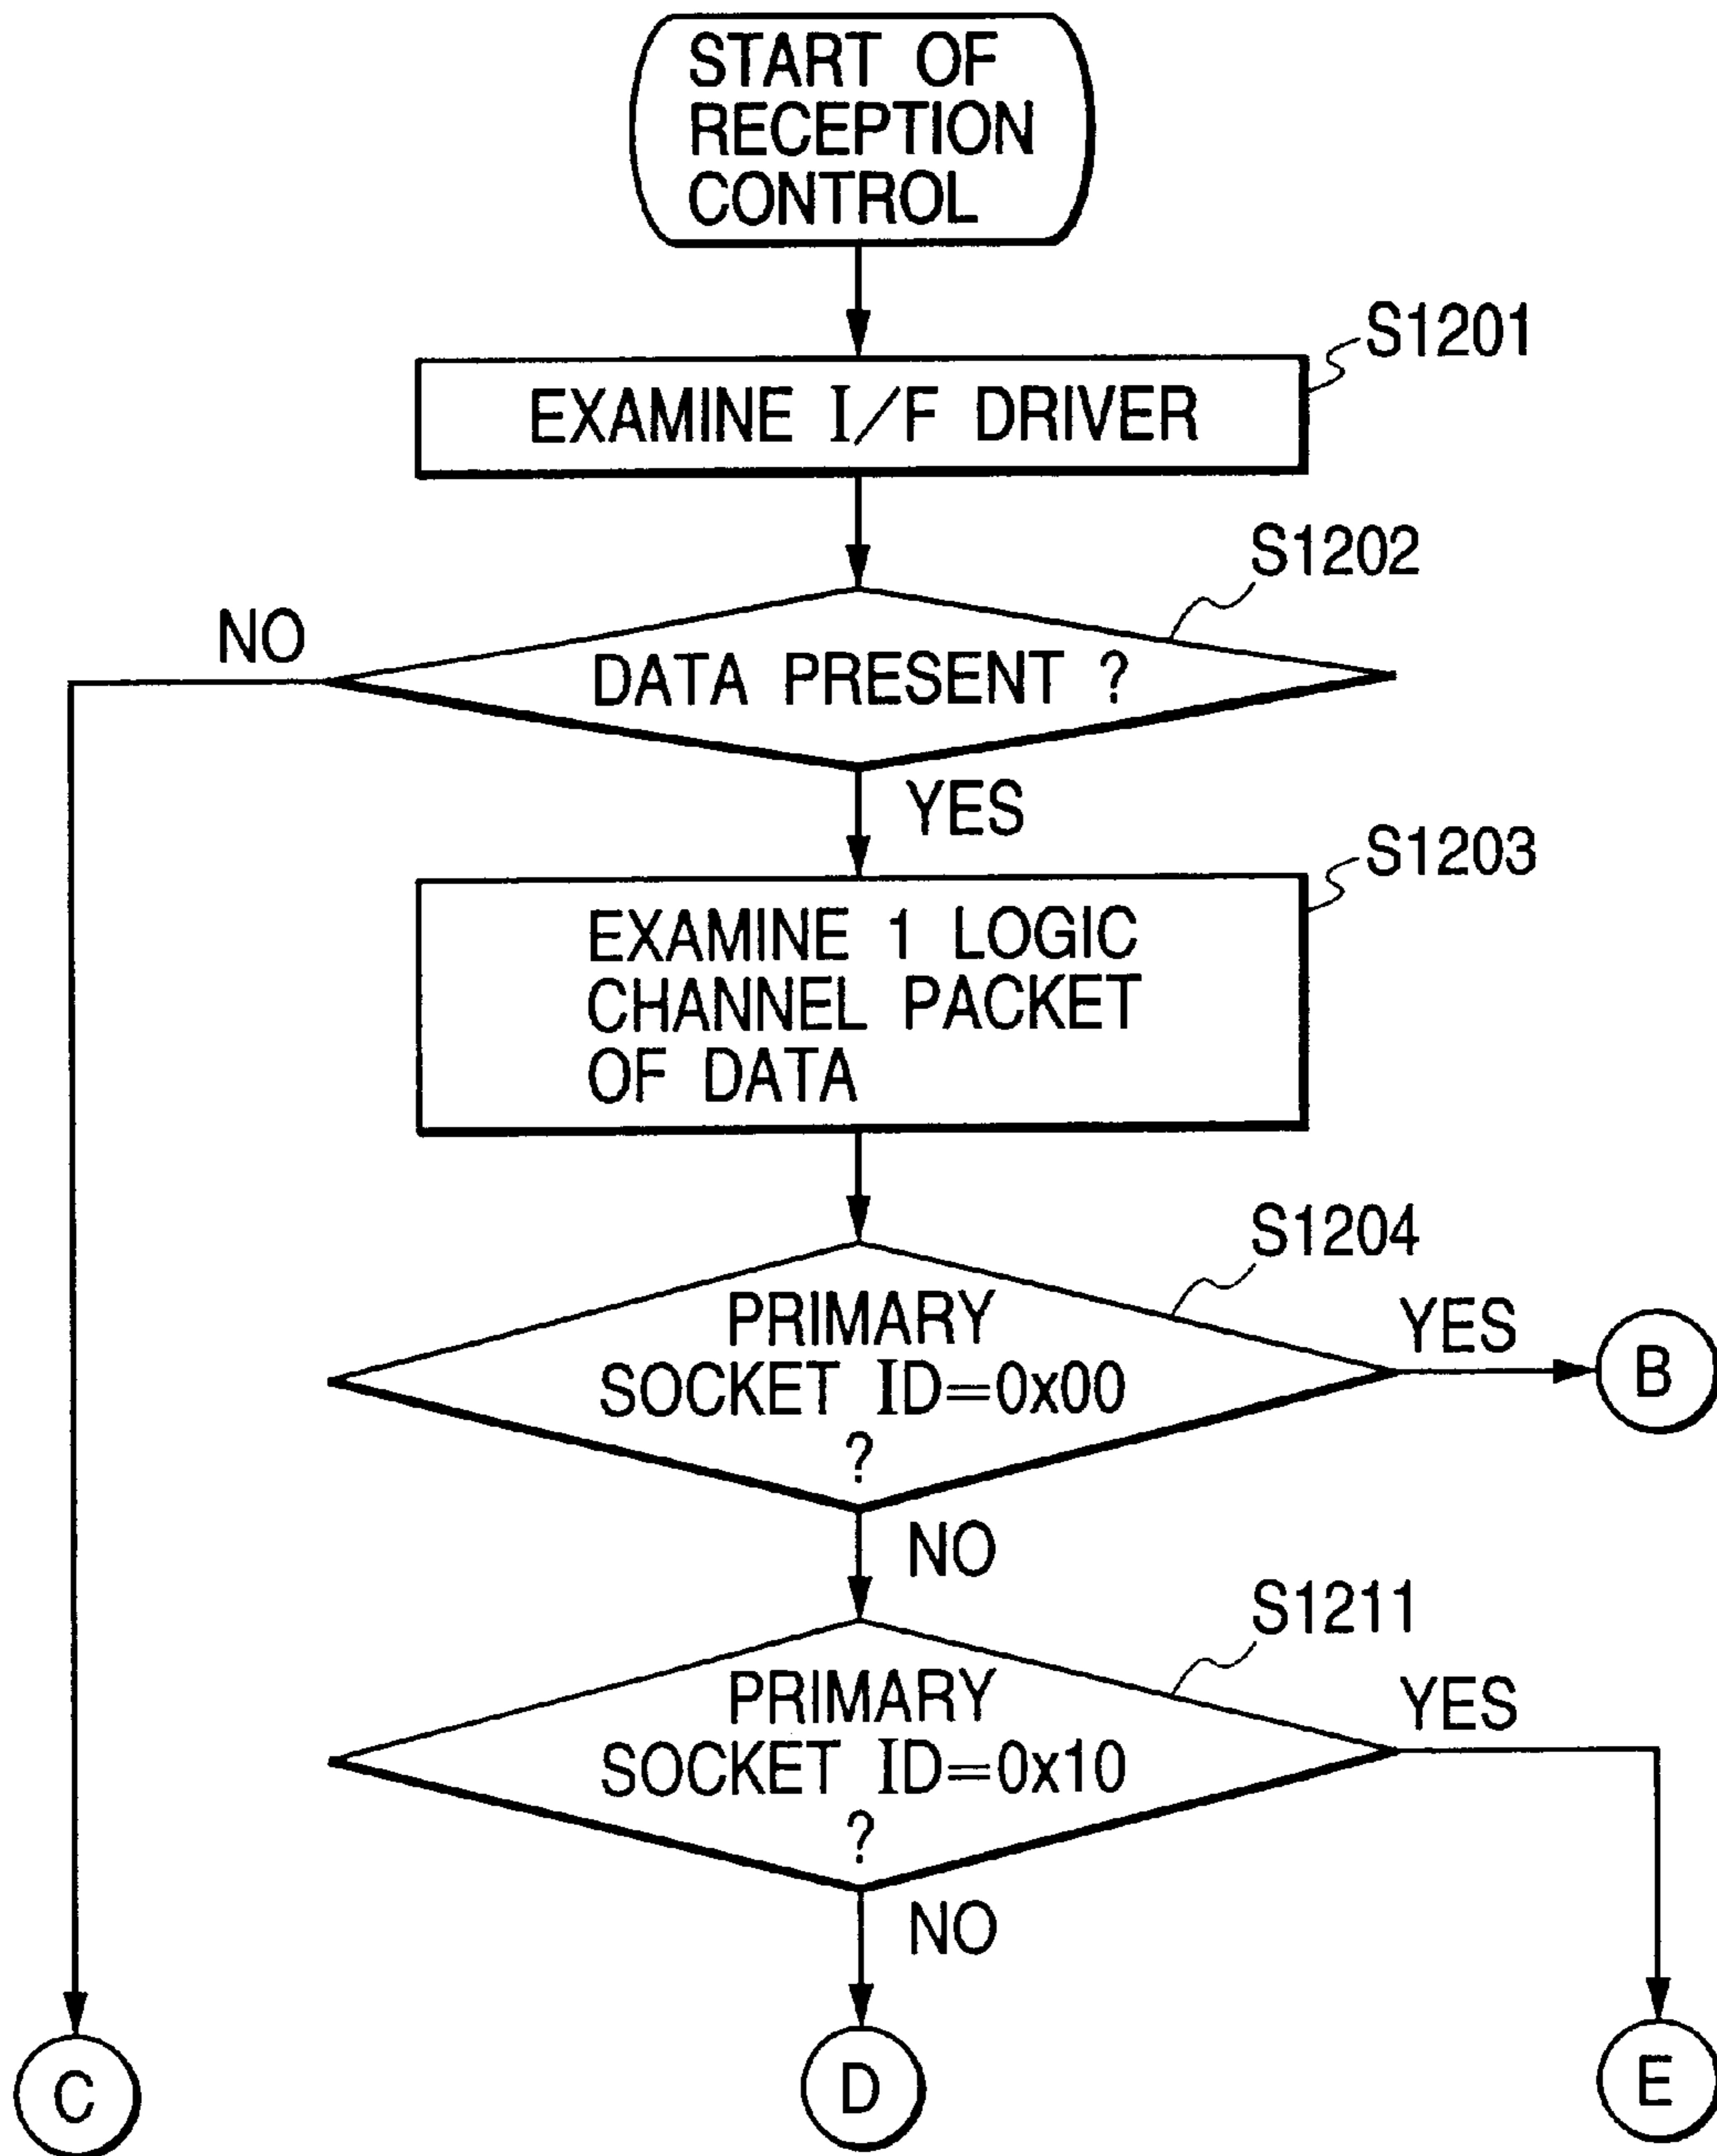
START OF RECEPTION CONTROL

S1201

EXAMINE I/F DRIVER

S1202

NO

DATA PRESENT ?

YES

S1203

EXAMINE 1 LOGIC CHANNEL PACKET OF DATA

S1204

PRIMARY SOCKET ID=0x00 ?

YES

B

NO

S1211

PRIMARY SOCKET ID=0x10 ?

YES

NO

C

D

E